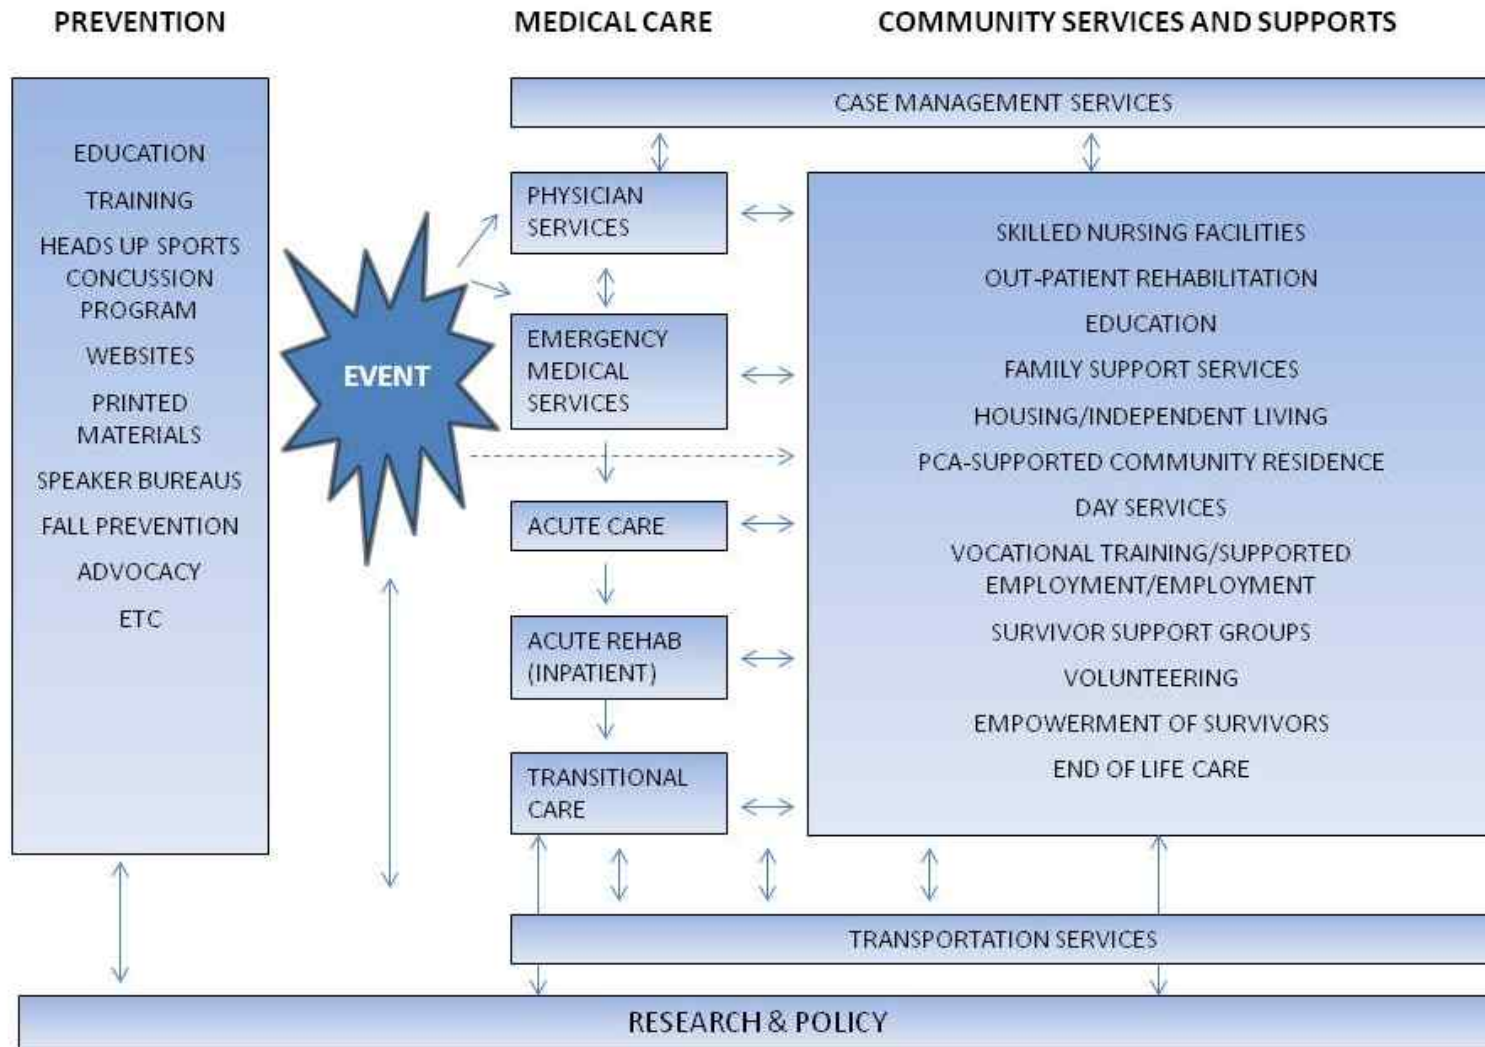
PREVENTION

MEDICAL CARE

COMMUNITY SERVICES AND SUPPORTS

EDUCATION
TRAINING
HEADS UP SPORTS CONCUSSION PROGRAM
WEBSITES
PRINTED MATERIALS
SPEAKER BUREAUS
FALL PREVENTION
ADVOCACY
ETC

EVENT

CASE MANAGEMENT SERVICES

PHYSICIAN SERVICES

EMERGENCY MEDICAL SERVICES

ACUTE CARE

ACUTE REHAB (INPATIENT)

TRANSITIONAL CARE

SKILLED NURSING FACILITIES
OUT-PATIENT REHABILITATION
EDUCATION
FAMILY SUPPORT SERVICES
HOUSING/INDEPENDENT LIVING
PCA-SUPPORTED COMMUNITY RESIDENCE
DAY SERVICES
VOCATIONAL TRAINING/SUPPORTED EMPLOYMENT/EMPLOYMENT
SURVIVOR SUPPORT GROUPS
VOLUNTEERING
EMPOWERMENT OF SURVIVORS
END OF LIFE CARE

TRANSPORTATION SERVICES

RESEARCH & POLICY